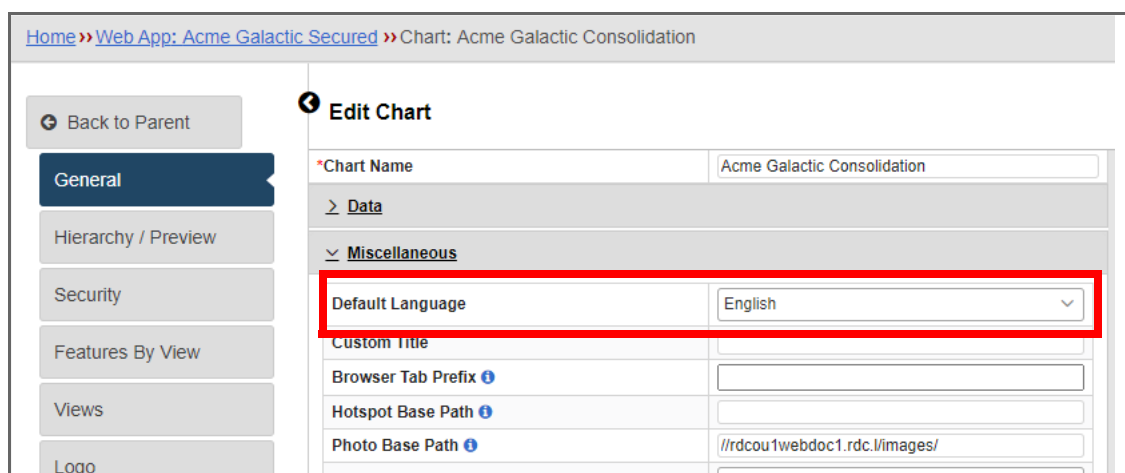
Home ›› Web App: Acme Galactic Secured ›› Chart: Acme Galactic Consolidation

Back to Parent

General

Hierarchy / Preview

Security

Features By View

Views

Logo

Edit Chart

| *Chart Name | Acme Galactic Consolidation |
|---|---|

> Data

Miscellaneous

| Default Language | English |
|---|---|
| Custom Title | |
| Browser Tab Prefix | |
| Hotspot Base Path | |
| Photo Base Path | //rdcou1webdoc1.rdc.l/images/ |